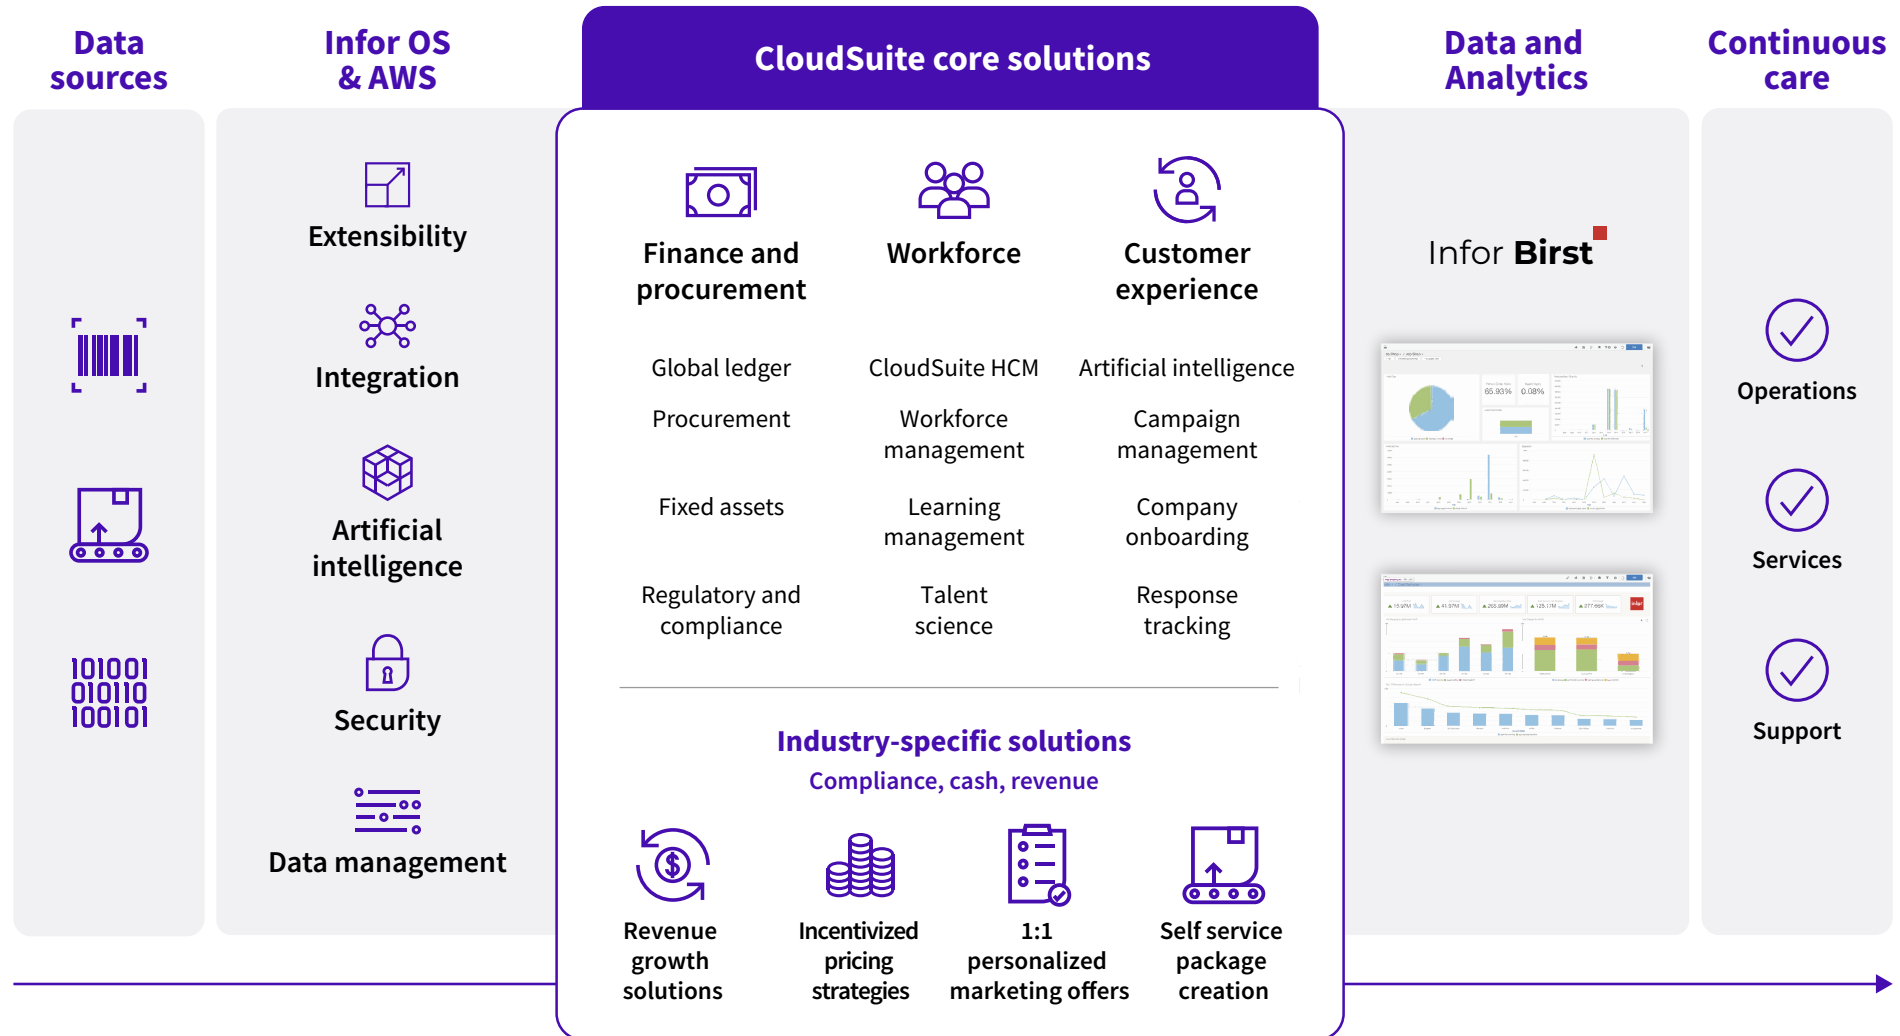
Data sources

Infor OS & AWS

CloudSuite core solutions

Data and Analytics

Continuous care

101001
010110
100101

Extensibility

Integration

Artificial intelligence

Security

Data management

Finance and procurement

Workforce

Customer experience

Global ledger

Procurement

Fixed assets

Regulatory and compliance

CloudSuite HCM

Workforce management

Learning management

Talent science

Artificial intelligence

Campaign management

Company onboarding

Response tracking

Industry-specific solutions

Compliance, cash, revenue

Revenue growth solutions

Incentivized pricing strategies

1:1 personalized marketing offers

Self service package creation

Infor Birst

Operations

Services

Support